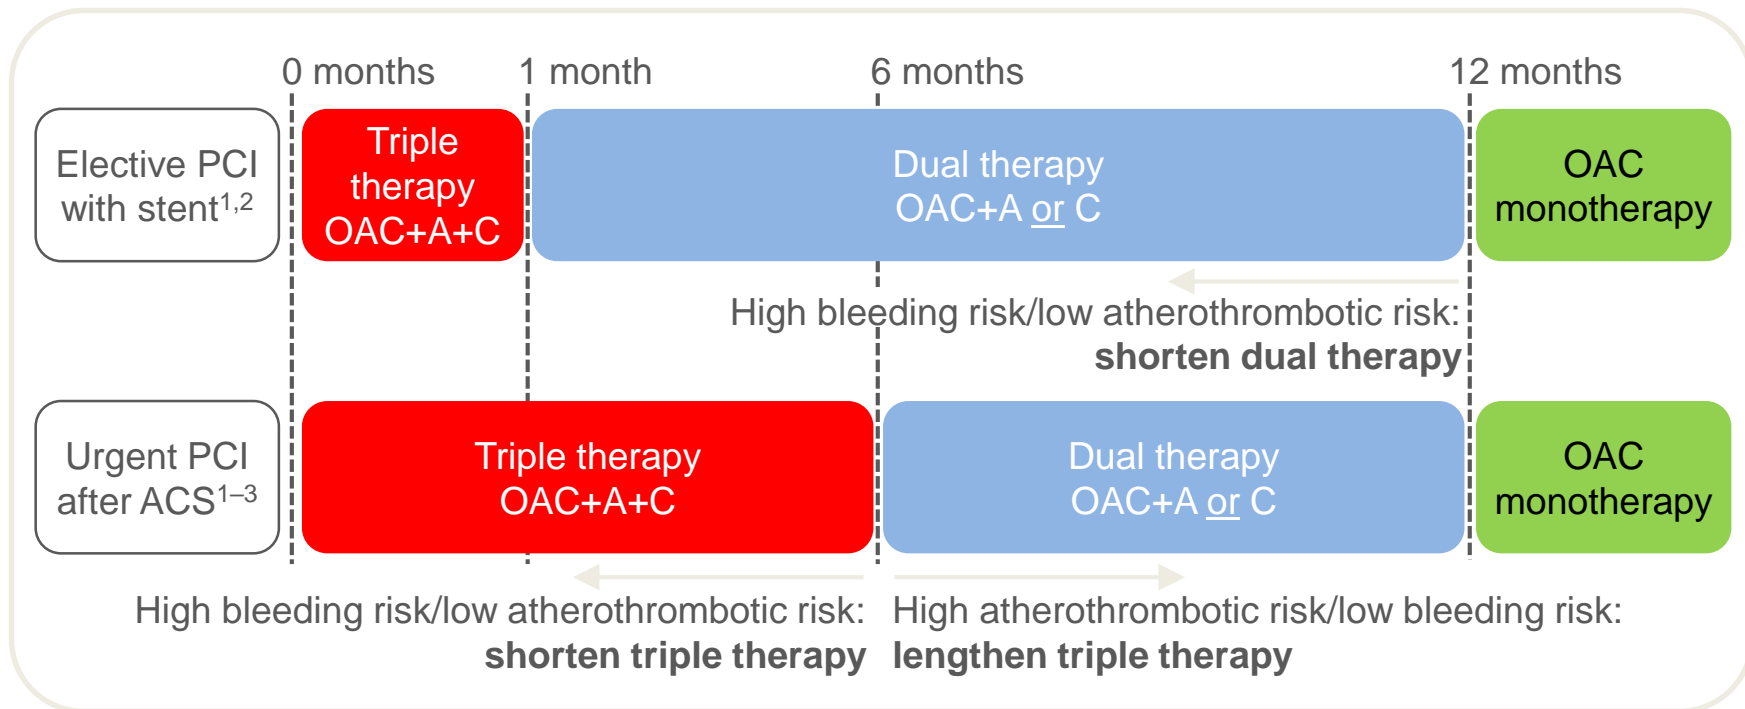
0 months 1 month 6 months 12 months

Elective PCI with stent$^{1,2}$

Triple therapy OAC+A+C

Dual therapy OAC+A or C

OAC monotherapy

High bleeding risk/low atherothrombotic risk: **shorten dual therapy**

Urgent PCI after ACS$^{1–3}$

Triple therapy OAC+A+C

Dual therapy OAC+A or C

OAC monotherapy

High bleeding risk/low atherothrombotic risk: **shorten triple therapy**

High atherothrombotic risk/low bleeding risk: **lengthen triple therapy**